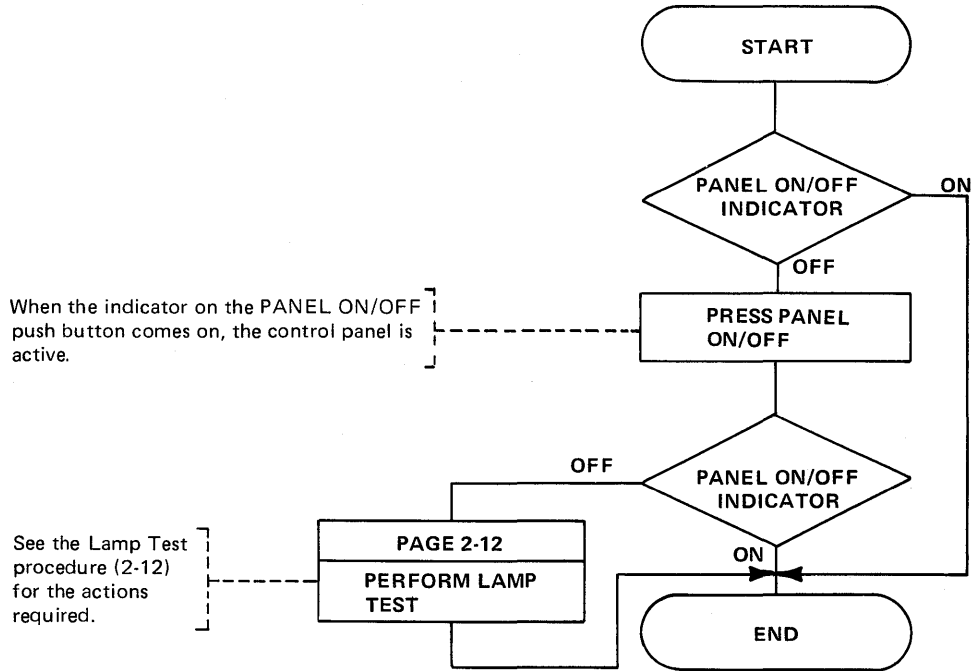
START

PANEL ON/OFF INDICATOR

ON

OFF

When the indicator on the PANEL ON/OFF push button comes on, the control panel is active.

PRESS PANEL ON/OFF

OFF

PANEL ON/OFF INDICATOR

See the Lamp Test procedure (2-12) for the actions required.

PAGE 2-12

PERFORM LAMP TEST

ON

END